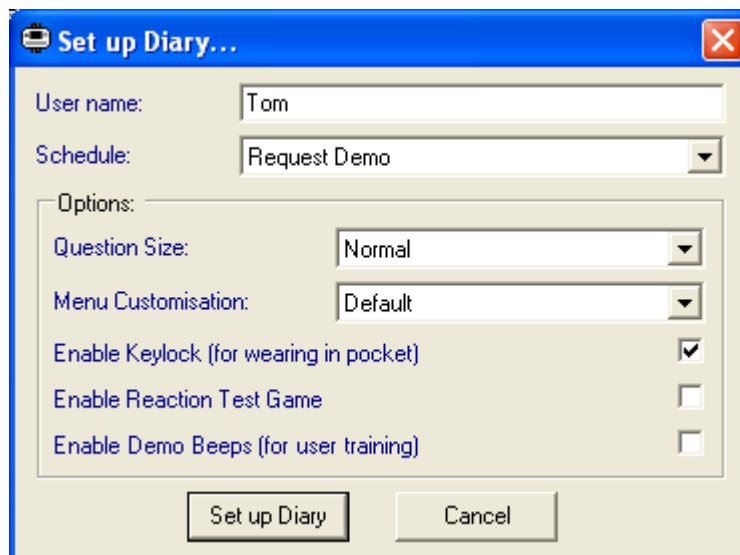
Set up Diary...

User name: Tom

Schedule: Request Demo

Options:

Question Size: Normal

Menu Customisation: Default

Enable Keylock (for wearing in pocket)

Enable Reaction Test Game

Enable Demo Beeps (for user training)

Set up Diary

Cancel